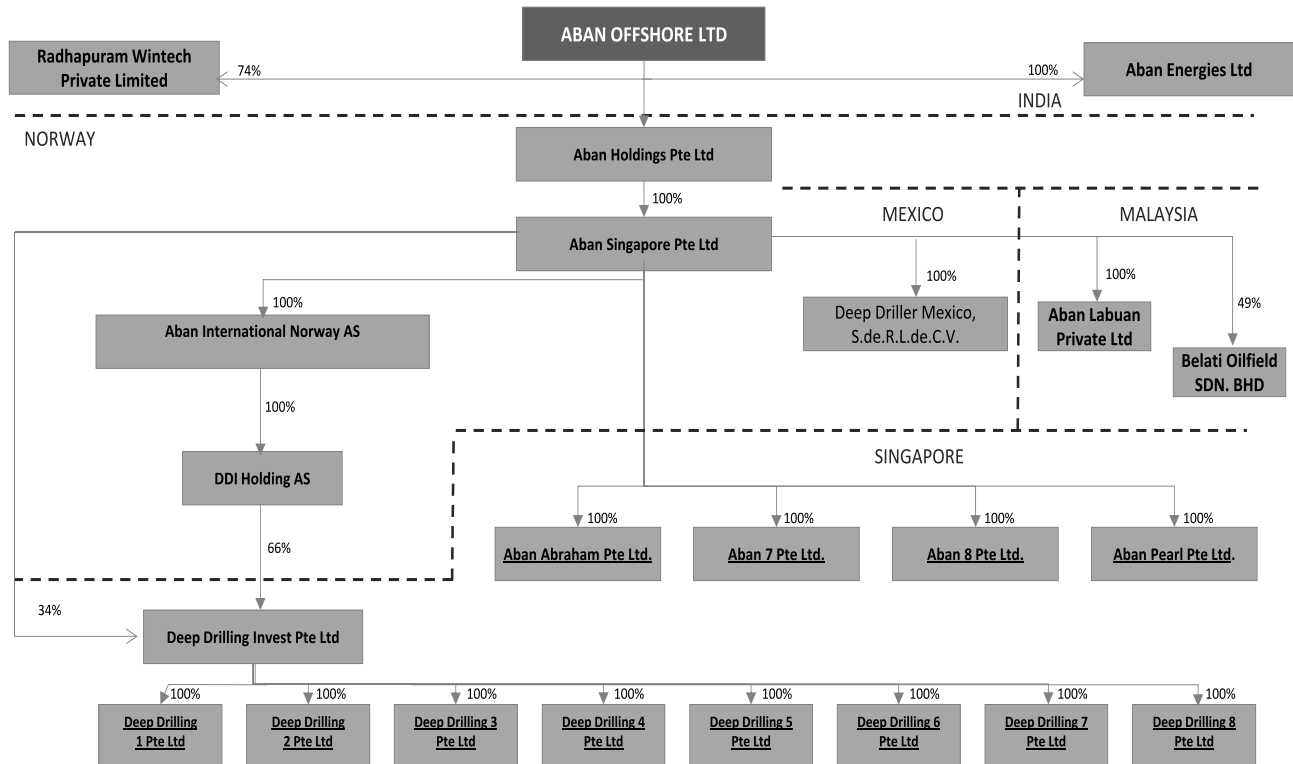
ABAN OFFSHORE LTD

Radhapuram Wintech Private Limited

74%

100%

Aban Energies Ltd

INDIA

NORWAY

Aban Holdings Pte Ltd

100%

MEXICO

MALAYSIA

Aban Singapore Pte Ltd

100%

100%

100%

49%

Aban International Norway AS

Deep Driller Mexico, S.de.R.L.de.C.V.

Aban Labuan Private Ltd

Belati Oilfield SDN. BHD

100%

DDI Holding AS

SINGAPORE

100%

100%

100%

100%

66%

Aban Abraham Pte Ltd.

Aban 7 Pte Ltd.

Aban 8 Pte Ltd.

Aban Pearl Pte Ltd.

34%

Deep Drilling Invest Pte Ltd

100%

100%

100%

100%

100%

100%

100%

100%

Deep Drilling 1 Pte Ltd

Deep Drilling 2 Pte Ltd

Deep Drilling 3 Pte Ltd

Deep Drilling 4 Pte Ltd

Deep Drilling 5 Pte Ltd

Deep Drilling 6 Pte Ltd

Deep Drilling 7 Pte Ltd

Deep Drilling 8 Pte Ltd